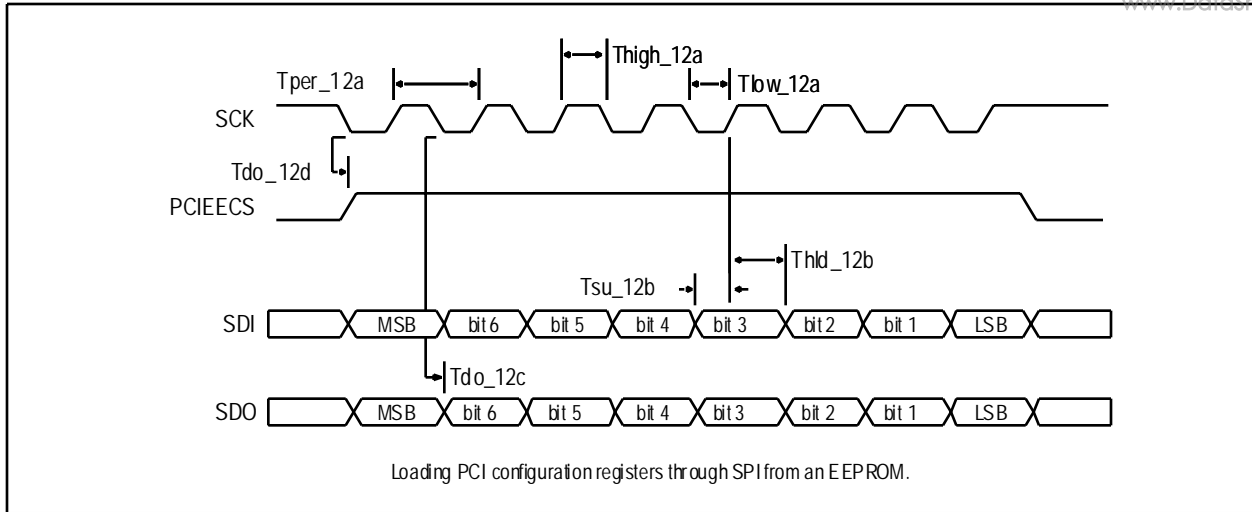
www.Datas

Thigh_12a

Tper_12a

Tlow_12a

SCK

Tdo_12d

PCIEECS

Thld_12b

Tsu_12b

SDI

MSB

bit 6

bit 5

bit 4

bit 3

bit 2

bit 1

LSB

Tdo_12c

SDO

MSB

bit 6

bit 5

bit 4

bit 3

bit 2

bit 1

LSB

Loading PCI configuration registers through SPI from an EEPROM.